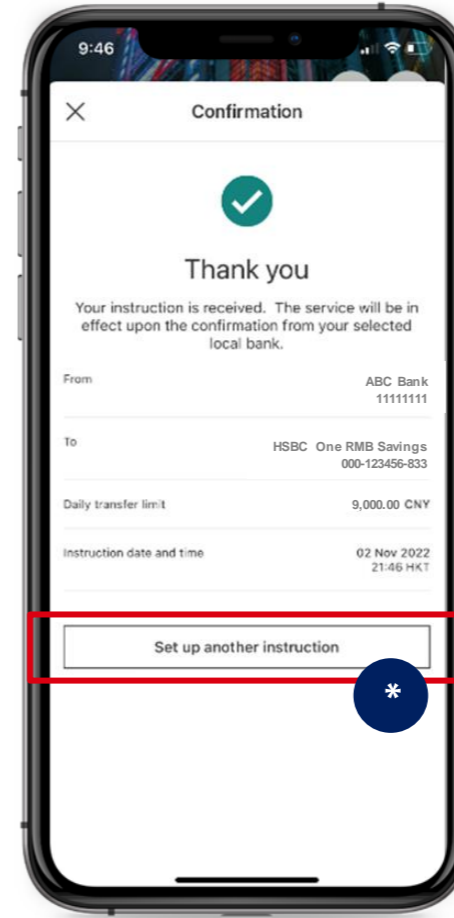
9:46

Confirmation

Thank you

Your instruction is received. The service will be in effect upon the confirmation from your selected local bank.

| From | ABC Bank 11111111 |
|---|---|
| To | HSBC One RMB Savings 000-123456-833 |
| Daily transfer limit | 9,000.00 CNY |
| Instruction date and time | 02 Nov 2022 21:46 HKT |

Set up another instruction

*